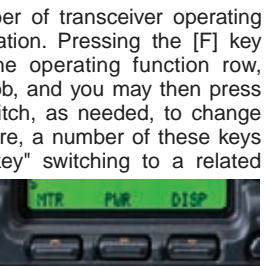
ber of transceiver operating ation. Pressing the [F] key he operating function row, ob, and you may then press itch, as needed, to change re, a number of these keys key" switching to a related

MTR PWR DISP